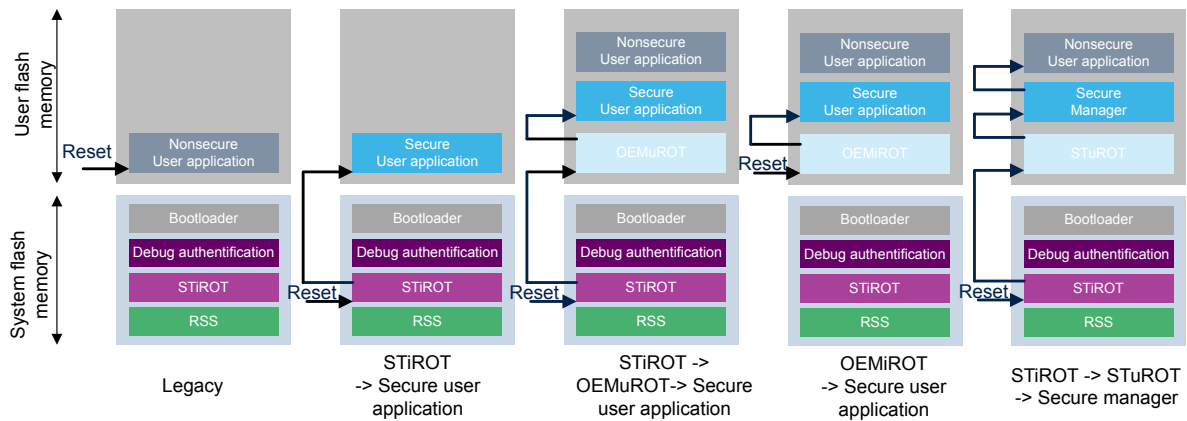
User flash memory

System flash memory

Reset

Nonsecure User application

Bootloader

Debug authentification

STiROT

RSS

Legacy

Secure User application

Bootloader

Debug authentification

Reset

STiROT

RSS

STiROT -> Secure user application

Nonsecure User application

Secure User application

OEMuROT

Bootloader

Debug authentification

Reset

STiROT

RSS

STiROT -> OEMuROT-> Secure user application

Nonsecure User application

Secure User application

Reset

OEMiROT

Bootloader

Debug authentification

STiROT

RSS

OEMiROT -> Secure user application

Nonsecure User application

Secure Manager

STuROT

Bootloader

Debug authentification

Reset

STiROT

RSS

STiROT -> STuROT -> Secure manager